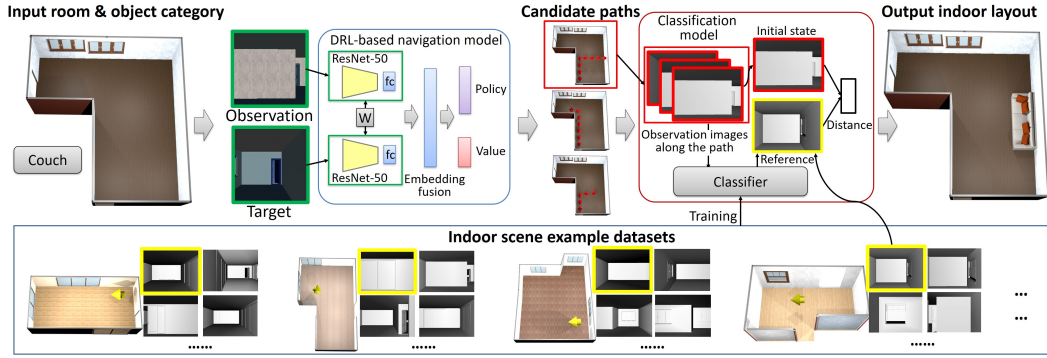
Input room & object category

Couch

Observation

Target

DRL-based navigation model

ResNet-50

fc

W

ResNet-50

fc

Embedding fusion

Policy

Value

Candidate paths

Classification model

Observation images along the path

Initial state

Reference

Distance

Classifier

Training

Output indoor layout

Indoor scene example datasets

......

......

......

......

...

...